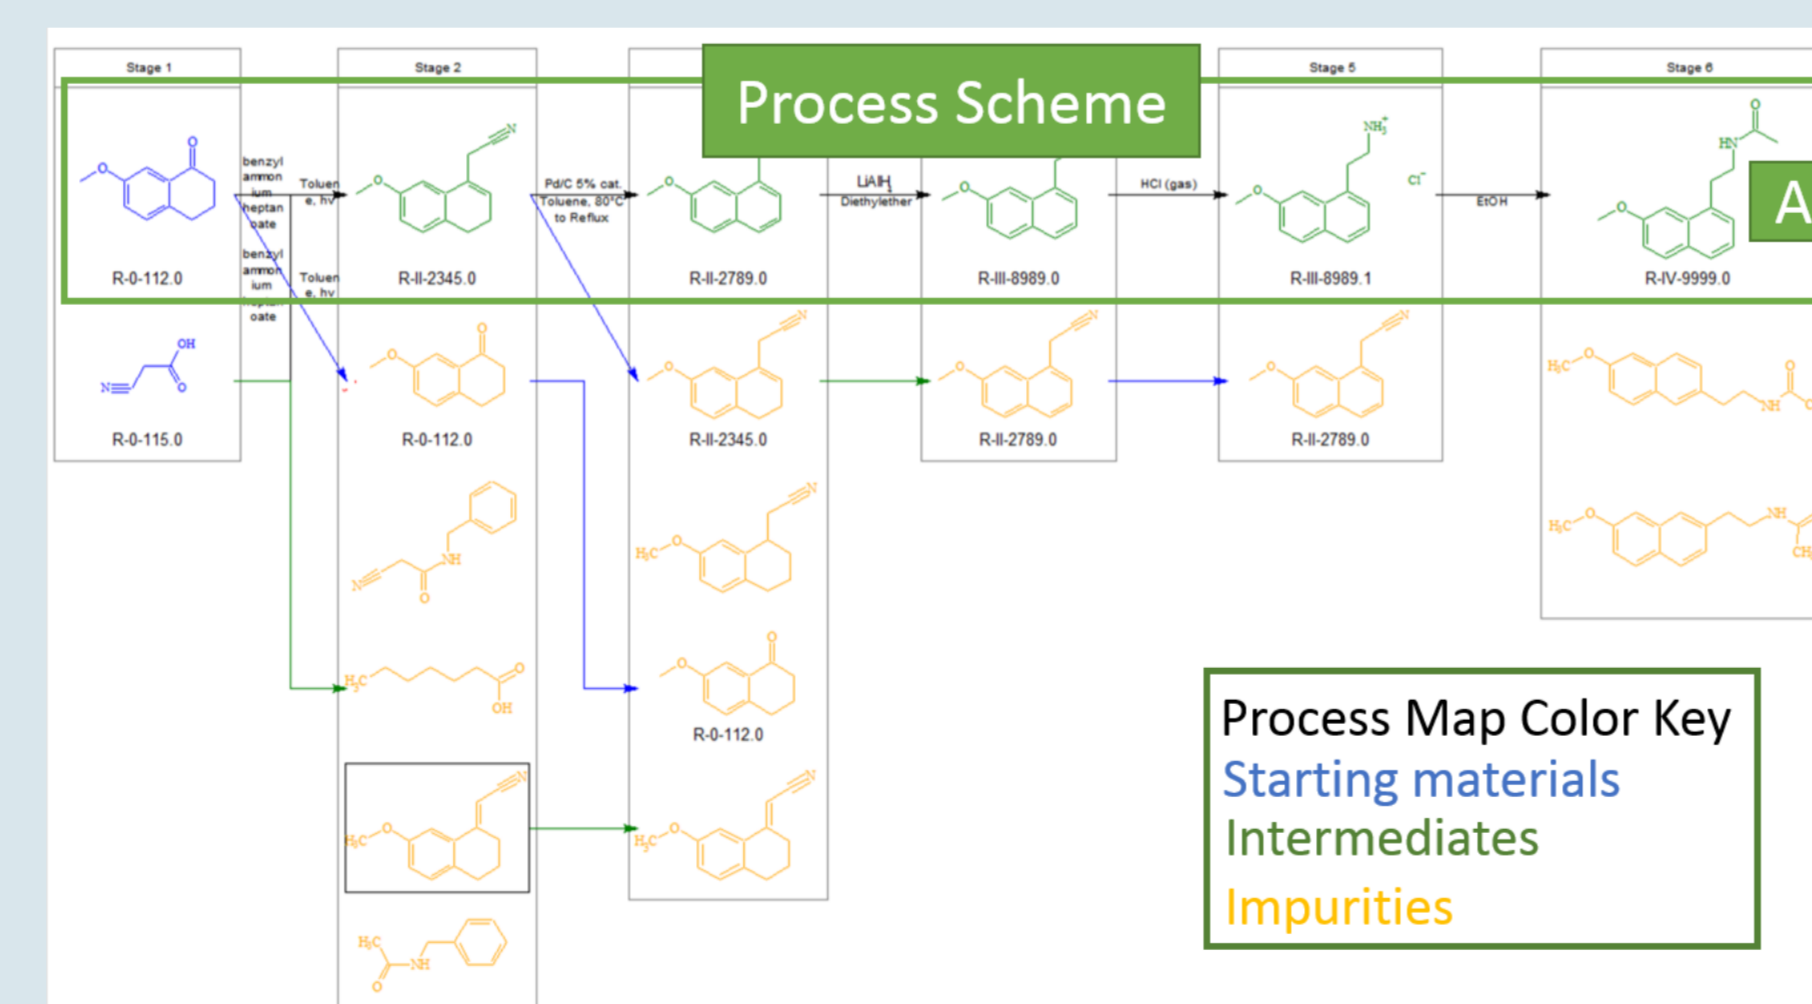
Stage 1

Stage 2

Process Scheme

Stage 5

Stage 6

A

R-0-112.0

benzyl ammonium heptanoate

Toluene, hv

R-II-2345.0

Pd/C 5% cat. Toluene, 80°C to Reflux

R-II-2789.0

LiAlH$_4$ Diethylether

R-III-8989.0

HCl (gas)

$NH_3^+$

$Cl^-$

R-III-8989.1

EtOH

R-IV-9999.0

R-0-115.0

benzyl ammonium heptanoate

Toluene, hv

R-0-112.0

R-II-2345.0

R-II-2789.0

R-II-2789.0

R-0-112.0

Process Map Color Key
Starting materials
Intermediates
Impurities